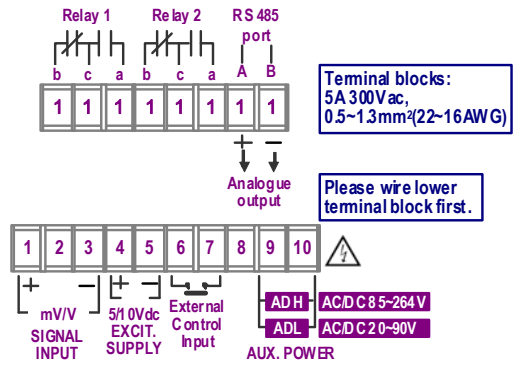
Relay 1

Relay 2

RS 485 port

b c a b c a A B

1 1 1 1 1 1 1 1

Terminal blocks:
5A 300Vac,
0.5~1.3mm$^2$(22~16AWG)

+ −

Analogue output

Please wire lower terminal block first.

1 2 3 4 5 6 7 8 9 10

+ −

mV/V

SIGNAL INPUT

+ −

5/10Vdc EXCIT. SUPPLY

External Control Input

ADH AC/DC85~264V

ADL AC/DC20~90V

AUX. POWER